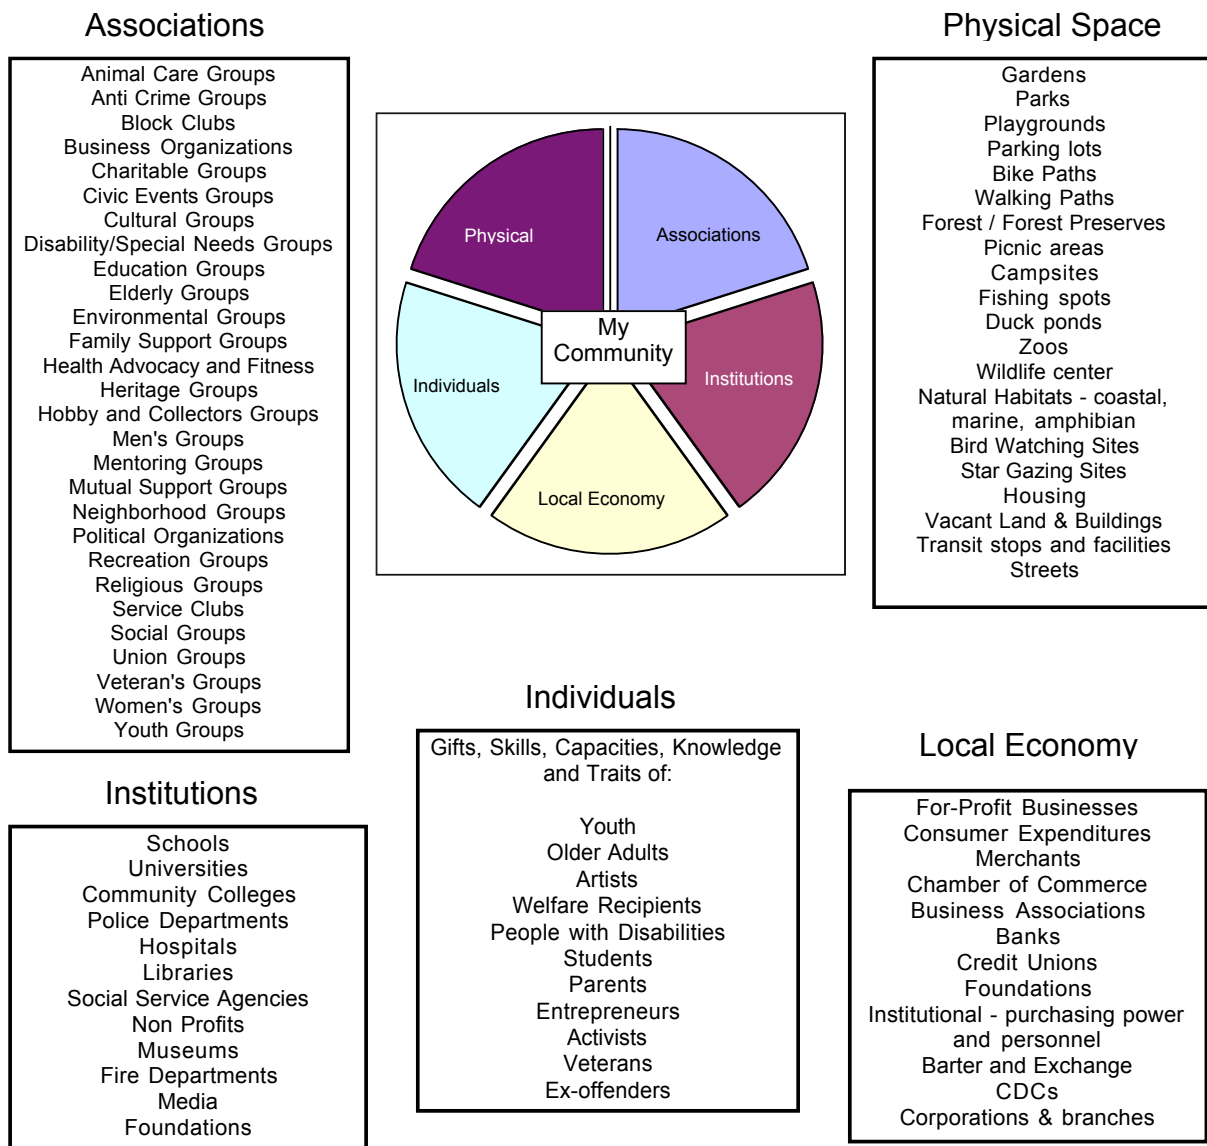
Associations

Animal Care Groups
Anti Crime Groups
Block Clubs
Business Organizations
Charitable Groups
Civic Events Groups
Cultural Groups
Disability/Special Needs Groups
Education Groups
Elderly Groups
Environmental Groups
Family Support Groups
Health Advocacy and Fitness
Heritage Groups
Hobby and Collectors Groups
Men's Groups
Mentoring Groups
Mutual Support Groups
Neighborhood Groups
Political Organizations
Recreation Groups
Religious Groups
Service Clubs
Social Groups
Union Groups
Veteran's Groups
Women's Groups
Youth Groups

Physical
Associations
My Community
Individuals
Institutions
Local Economy

Physical Space

Gardens
Parks
Playgrounds
Parking lots
Bike Paths
Walking Paths
Forest / Forest Preserves
Picnic areas
Campsites
Fishing spots
Duck ponds
Zoos
Wildlife center
Natural Habitats - coastal, marine, amphibian
Bird Watching Sites
Star Gazing Sites
Housing
Vacant Land & Buildings
Transit stops and facilities
Streets

Institutions

Schools
Universities
Community Colleges
Police Departments
Hospitals
Libraries
Social Service Agencies
Non Profits
Museums
Fire Departments
Media
Foundations

Individuals

Gifts, Skills, Capacities, Knowledge and Traits of:

Youth
Older Adults
Artists
Welfare Recipients
People with Disabilities
Students
Parents
Entrepreneurs
Activists
Veterans
Ex-offenders

Local Economy

For-Profit Businesses
Consumer Expenditures
Merchants
Chamber of Commerce
Business Associations
Banks
Credit Unions
Foundations
Institutional - purchasing power and personnel
Barter and Exchange
CDCs
Corporations & branches